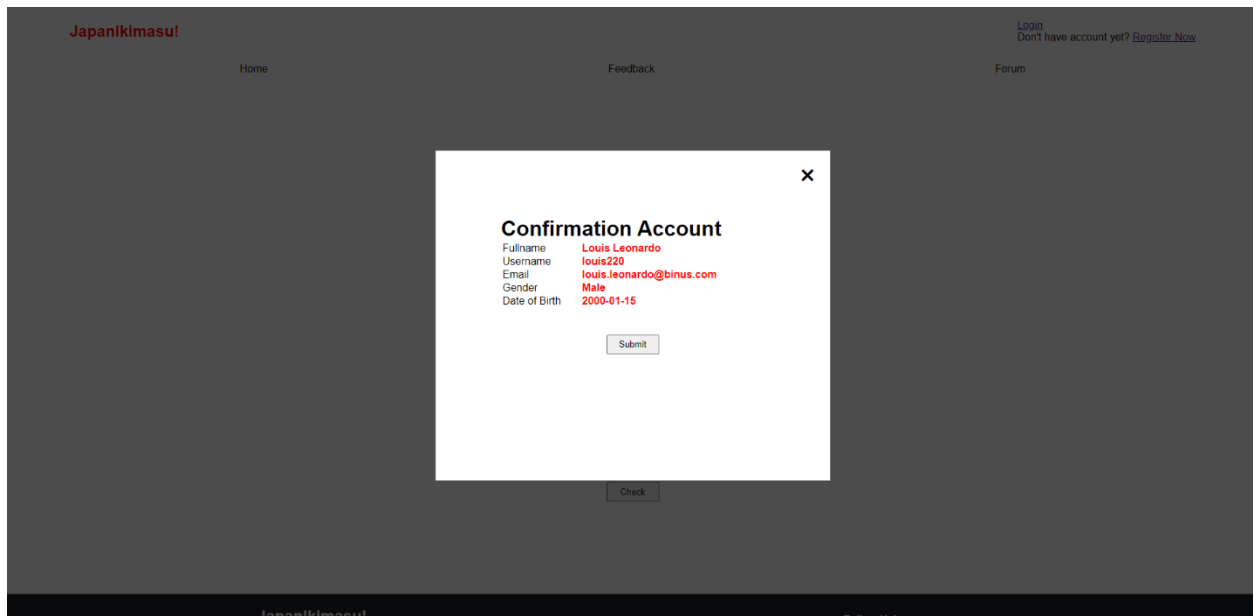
JapanIkimasu!

Login
Don't have account yet? Register Now

Home

Feedback

Forum

×

Confirmation Account

| | |
|---|---|
| Fullname | Louis Leonardo |
| Username | louis220 |
| Email | louis.leonardo@binus.com |
| Gender | Male |
| Date of Birth | 2000-01-15 |

Submit

Check

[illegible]

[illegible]